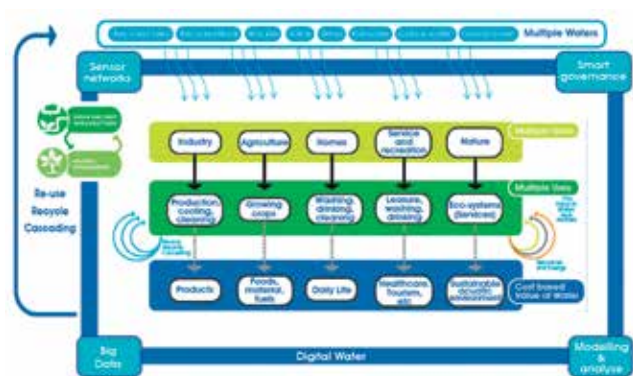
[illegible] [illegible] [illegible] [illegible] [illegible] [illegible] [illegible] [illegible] Multiple Waters

Sensor networks

Smart governance

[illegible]

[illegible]

Industry

Agriculture

Homes

Service and recreation

Nature

Multiple Users

Re-use Recycle Cascading

Production, cooling, cleaning

Growing crops

Washing, drinking, cleaning

Leisure, washing, drinking

Eco-systems (Services)

Multiple Uses

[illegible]

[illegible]

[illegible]

Products

Foods, material, fuels

Daily Life

Healthcare, tourism, etc

Sustainable aquatic environment

Cost based Value of Water

Big Data

Digital Water

Modelling & analyse